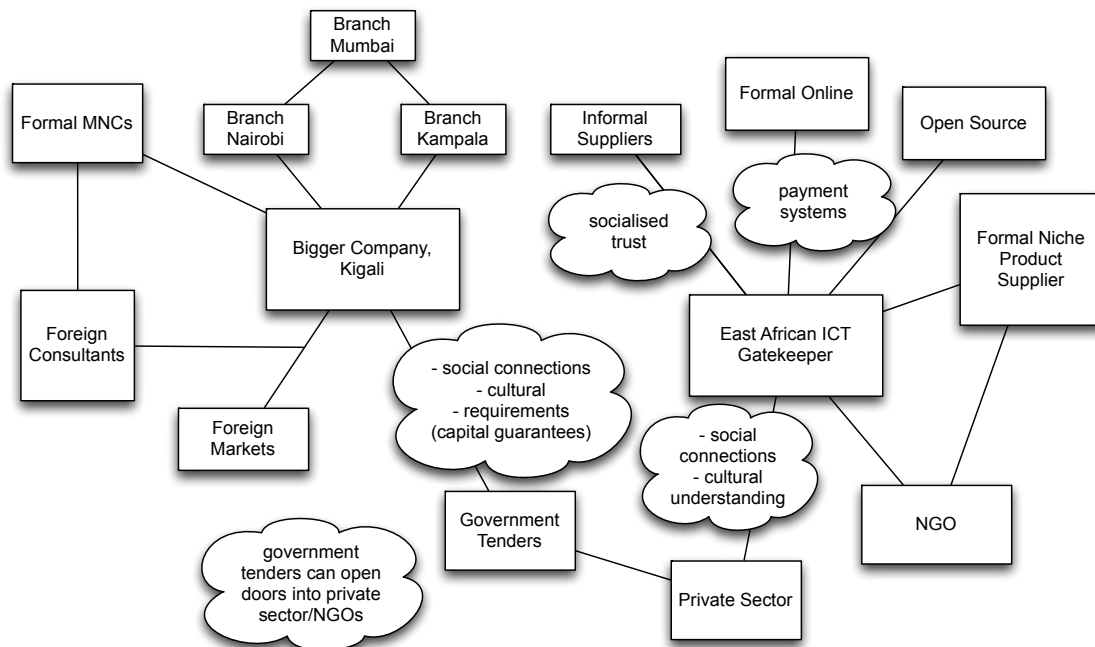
Branch Mumbai

Formal MNCs

Branch Nairobi

Branch Kampala

Informal Suppliers

Formal Online

Open Source

payment systems

socialised trust

Bigger Company, Kigali

Formal Niche Product Supplier

Foreign Consultants

East African ICT Gatekeeper

- social connections
- cultural
- requirements
(capital guarantees)

Foreign Markets

- social connections
- cultural understanding

Government Tenders

NGO

government tenders can open doors into private sector/NGOs

Private Sector